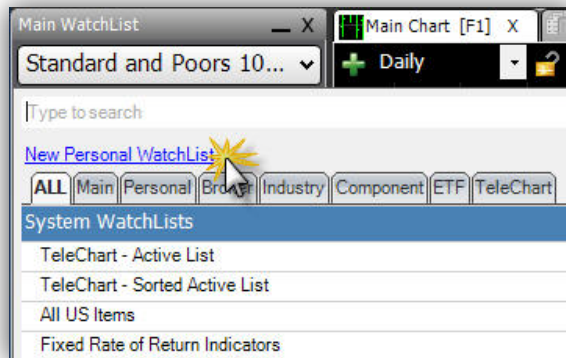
Main WatchList _ X
Main Chart [F1] X
Standard and Poors 10...
Daily
Type to search
New Personal WatchList
ALL Main Personal Broker Industry Component ETF TeleChart
System WatchLists
TeleChart - Active List
TeleChart - Sorted Active List
All US Items
Fixed Rate of Return Indicators